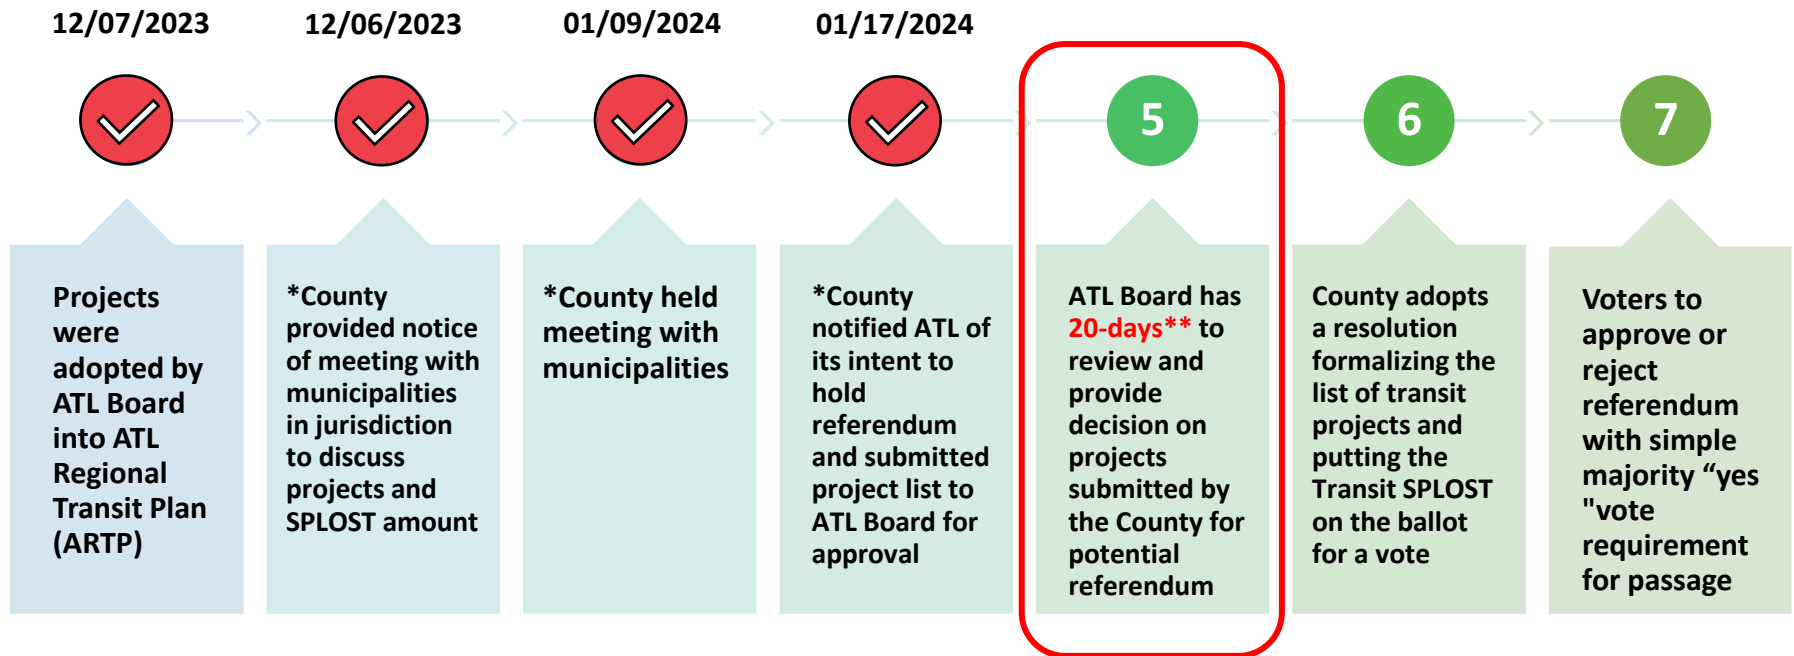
12/07/2023

12/06/2023

01/09/2024

01/17/2024

5

6

7

Projects were adopted by ATL Board into ATL Regional Transit Plan (ARTP)

*County provided notice of meeting with municipalities in jurisdiction to discuss projects and SPLOST amount

*County held meeting with municipalities

*County notified ATL of its intent to hold referendum and submitted project list to ATL Board for approval

ATL Board has 20-days** to review and provide decision on projects submitted by the County for potential referendum

County adopts a resolution formalizing the list of transit projects and putting the Transit SPLOST on the ballot for a vote

Voters to approve or reject referendum with simple majority “yes "vote requirement for passage